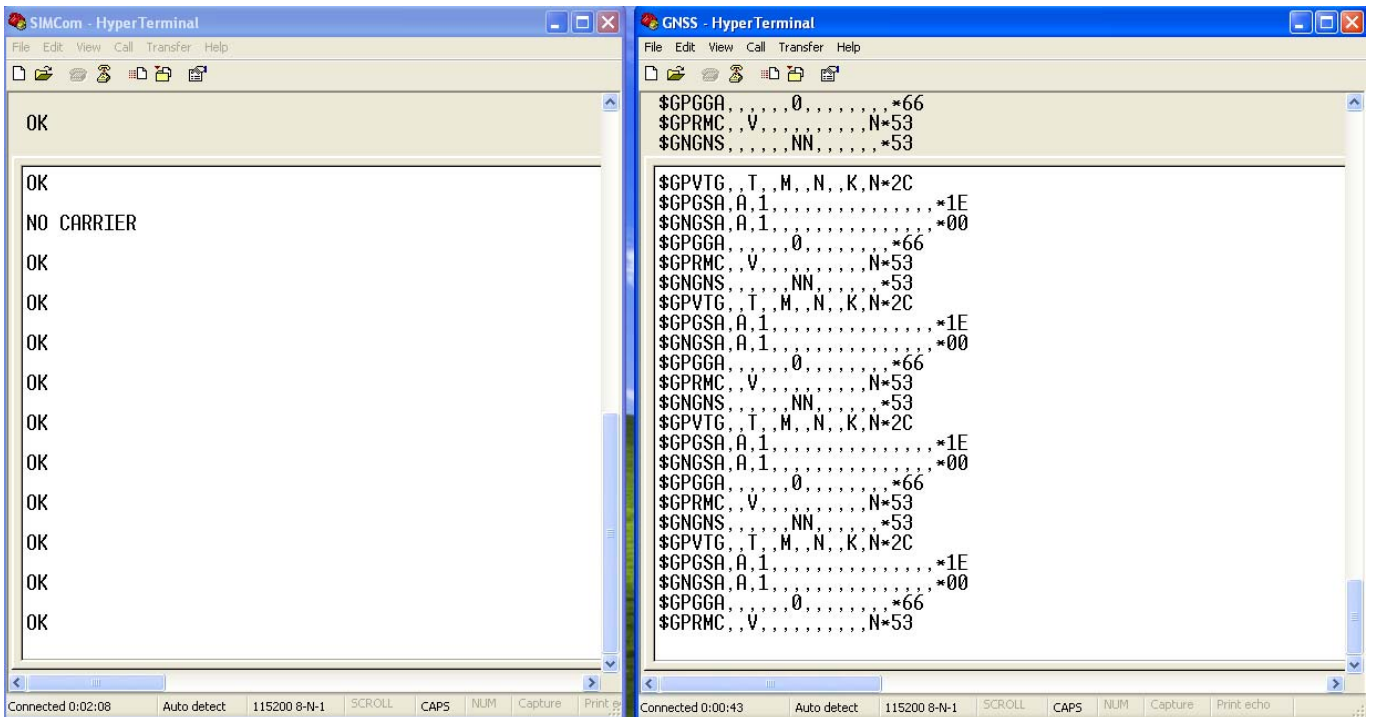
SIMCom - HyperTerminal
File Edit View Call Transfer Help

OK

OK
NO CARRIER
OK
OK
OK
OK
OK
OK
OK
OK
OK
OK

Connected 0:02:08 Auto detect 115200 8-N-1 SCROLL CAPS NUM Capture Print e

GNSS - HyperTerminal
File Edit View Call Transfer Help

$GPGGA,,,,,,0,,,,,,,,*66
$GPRMC,,V,,,,,,,,,,N*53
$GNGNS,,,,,,NN,,,,,,*53

$GPVTG,,T,,M,,N,,K,N*2C
$GPGSA,A,1,,,,,,,,,,,,,,,*1E
$GNGSA,A,1,,,,,,,,,,,,,,,*00
$GPGGA,,,,,,0,,,,,,,,*66
$GPRMC,,V,,,,,,,,,,N*53
$GNGNS,,,,,,NN,,,,,,*53
$GPVTG,,T,,M,,N,,K,N*2C
$GPGSA,A,1,,,,,,,,,,,,,,,*1E
$GNGSA,A,1,,,,,,,,,,,,,,,*00
$GPGGA,,,,,,0,,,,,,,,*66
$GPRMC,,V,,,,,,,,,,N*53
$GNGNS,,,,,,NN,,,,,,*53
$GPVTG,,T,,M,,N,,K,N*2C
$GPGSA,A,1,,,,,,,,,,,,,,,*1E
$GNGSA,A,1,,,,,,,,,,,,,,,*00
$GPGGA,,,,,,0,,,,,,,,*66
$GPRMC,,V,,,,,,,,,,N*53
$GNGNS,,,,,,NN,,,,,,*53
$GPVTG,,T,,M,,N,,K,N*2C
$GPGSA,A,1,,,,,,,,,,,,,,,*1E
$GNGSA,A,1,,,,,,,,,,,,,,,*00
$GPGGA,,,,,,0,,,,,,,,*66
$GPRMC,,V,,,,,,,,,,N*53

Connected 0:00:43 Auto detect 115200 8-N-1 SCROLL CAPS NUM Capture Print echo